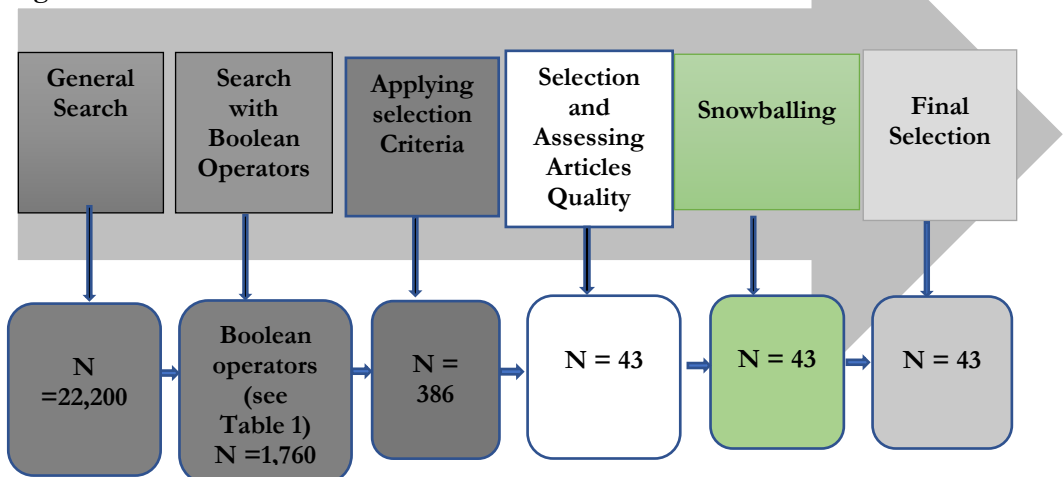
General Search

Search with Boolean Operators

Applying selection Criteria

Selection and Assessing Articles Quality

Snowballing

Final Selection

N =22,200

Boolean operators (see Table 1) N =1,760

N = 386

N = 43

N = 43

N = 43